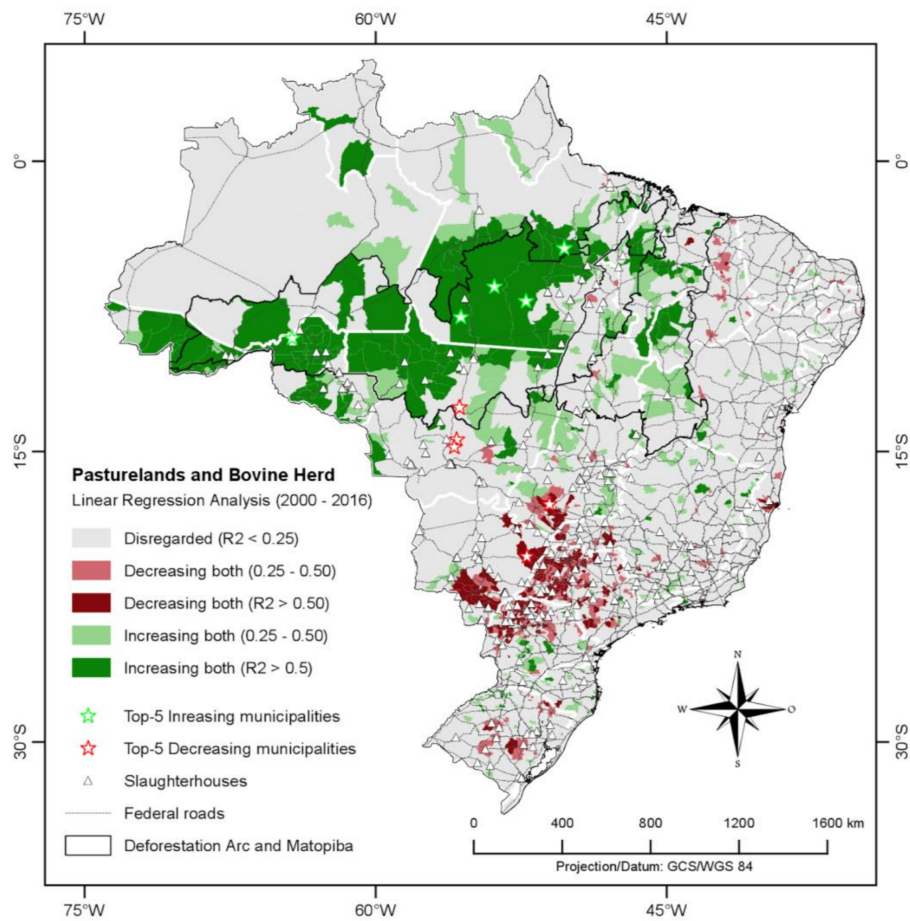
75°W 60°W 45°W

0° 0°

15°S 15°S

30°S 30°S

75°W 60°W 45°W

**Pasturelands and Bovine Herd**

Linear Regression Analysis (2000 - 2016)

Disregarded (R2 < 0.25)

Decreasing both (0.25 - 0.50)

Decreasing both (R2 > 0.50)

Increasing both (0.25 - 0.50)

Increasing both (R2 > 0.5)

Top-5 Inreasing municipalities

Top-5 Decreasing municipalities

Slaughterhouses

Federal roads

Deforestation Arc and Matopiba

N
W O
S

0 400 800 1200 1600 km

Projection/Datum: GCS/WGS 84